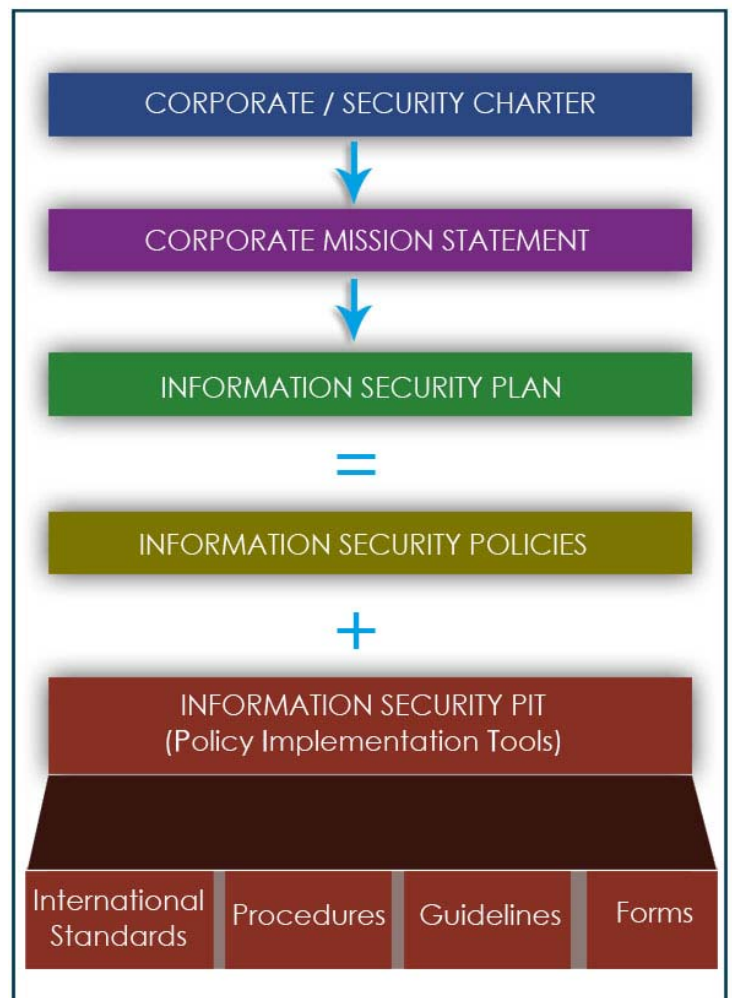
CORPORATE / SECURITY CHARTER

CORPORATE MISSION STATEMENT

INFORMATION SECURITY PLAN

=

INFORMATION SECURITY POLICIES

+

INFORMATION SECURITY PIT
(Policy Implementation Tools)

International Standards

Procedures

Guidelines

Forms